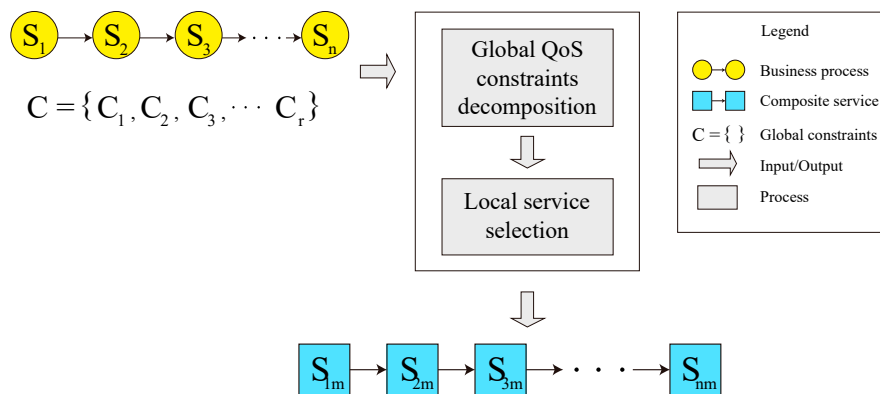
$S_1$ $S_2$ $S_3$ $S_n$

$C = \{ C_1, C_2, C_3, \cdots C_r \}$

Global QoS constraints decomposition

Local service selection

Legend

Business process

Composite service

$C = \{ \}$ Global constraints

Input/Output

Process

$S_{1m}$ $S_{2m}$ $S_{3m}$ $S_{nm}$